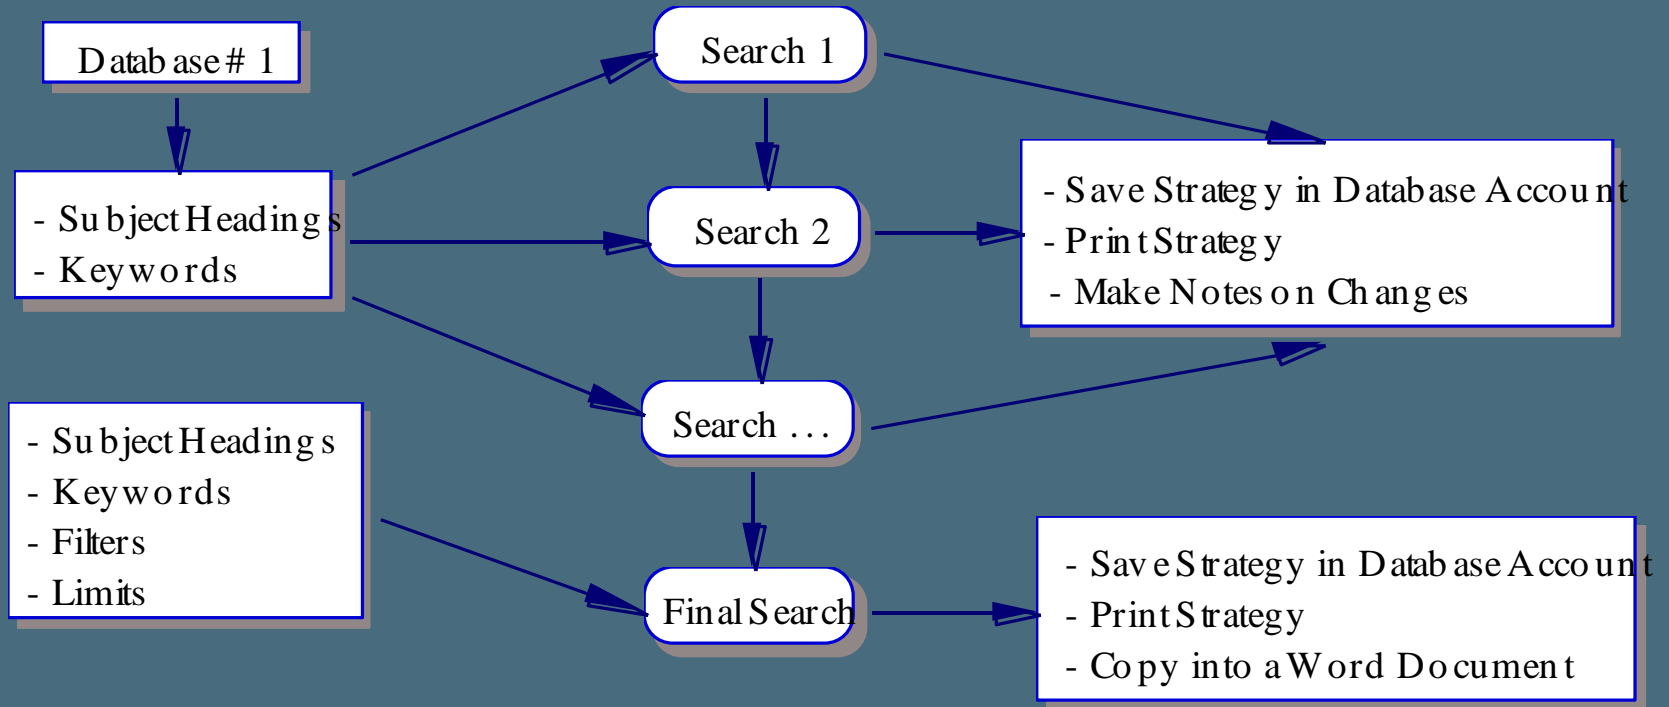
Database # 1

- Subject Headings
- Keywords

Search 1

Search 2

Search ...

- Save Strategy in Database Account
- Print Strategy
- Make Notes on Changes

- Subject Headings
- Keywords
- Filters
- Limits

Final Search

- Save Strategy in Database Account
- Print Strategy
- Copy into a Word Document